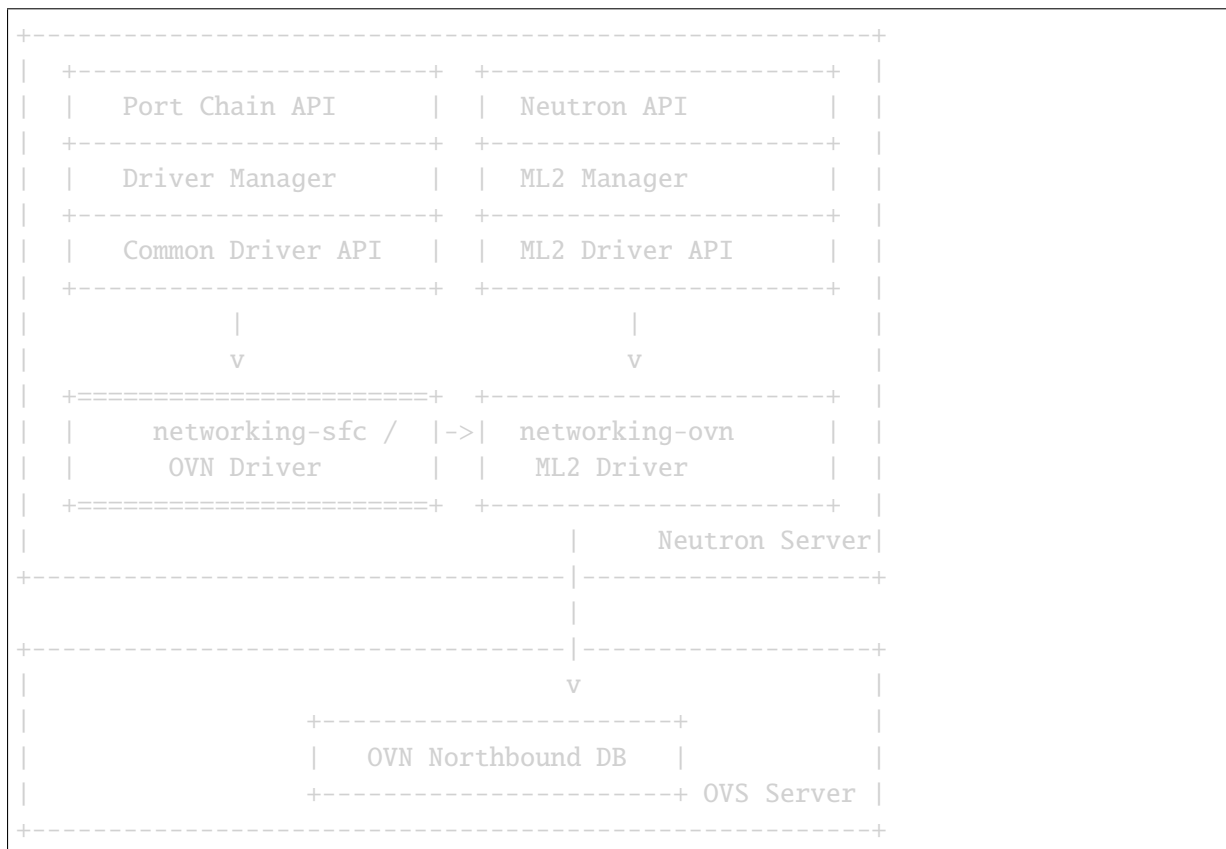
Port Chain API

Neutron API

Driver Manager

ML2 Manager

Common Driver API

ML2 Driver API

v

v

networking-sfc / OVN Driver

->

networking-ovn ML2 Driver

Neutron Server

v

OVN Northbound DB

OVS Server